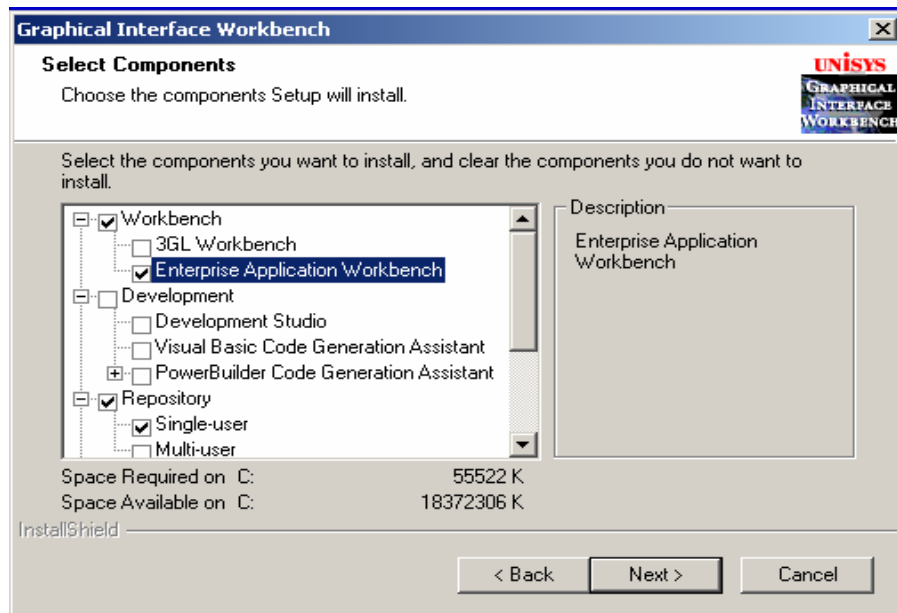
Graphical Interface Workbench

Select Components

Choose the components Setup will install.

UNISYS
GRAPHICAL INTERFACE WORKBENCH

Select the components you want to install, and clear the components you do not want to install.

Workbench
3GL Workbench
Enterprise Application Workbench
Development
Development Studio
Visual Basic Code Generation Assistant
PowerBuilder Code Generation Assistant
Repository
Single-user
Multi-user

Description

Enterprise Application Workbench

Space Required on C: 55522 K
Space Available on C: 18372306 K

InstallShield

< Back
Next >
Cancel